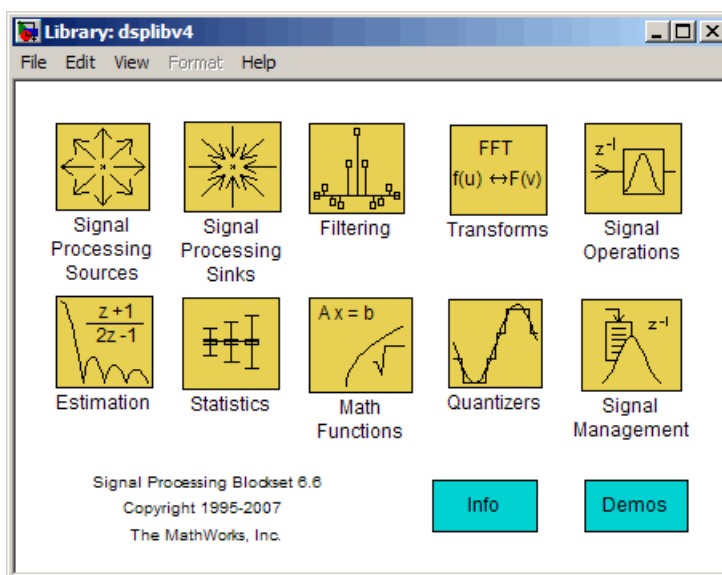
Library: dsplibv4

File Edit View Format Help

Signal Processing Sources

Signal Processing Sinks

Filtering

FFT
$f(u) \leftrightarrow F(v)$
Transforms

$z^{-1}$
Signal Operations

$\frac{z+1}{2z-1}$
Estimation

Statistics

$Ax = b$
Math Functions

Quantizers

$z^{-1}$
Signal Management

Signal Processing Blockset 6.6
Copyright 1995-2007
The MathWorks, Inc.

Info

Demos